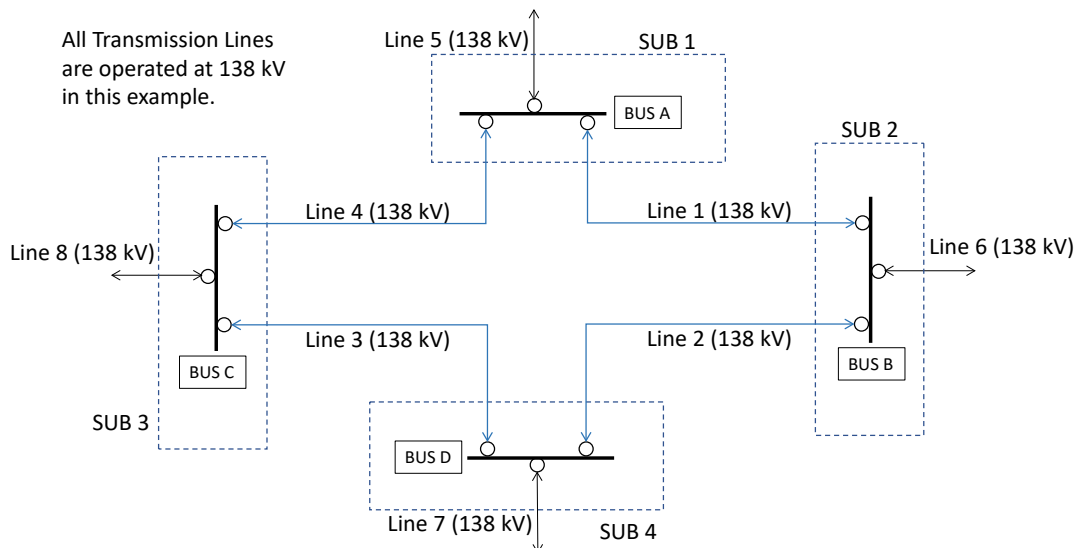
All Transmission Lines are operated at 138 kV in this example.

Line 5 (138 kV)

SUB 1

BUS A

SUB 2

Line 4 (138 kV)

Line 1 (138 kV)

Line 8 (138 kV)

Line 6 (138 kV)

Line 3 (138 kV)

Line 2 (138 kV)

BUS C

BUS B

SUB 3

BUS D

Line 7 (138 kV)

SUB 4